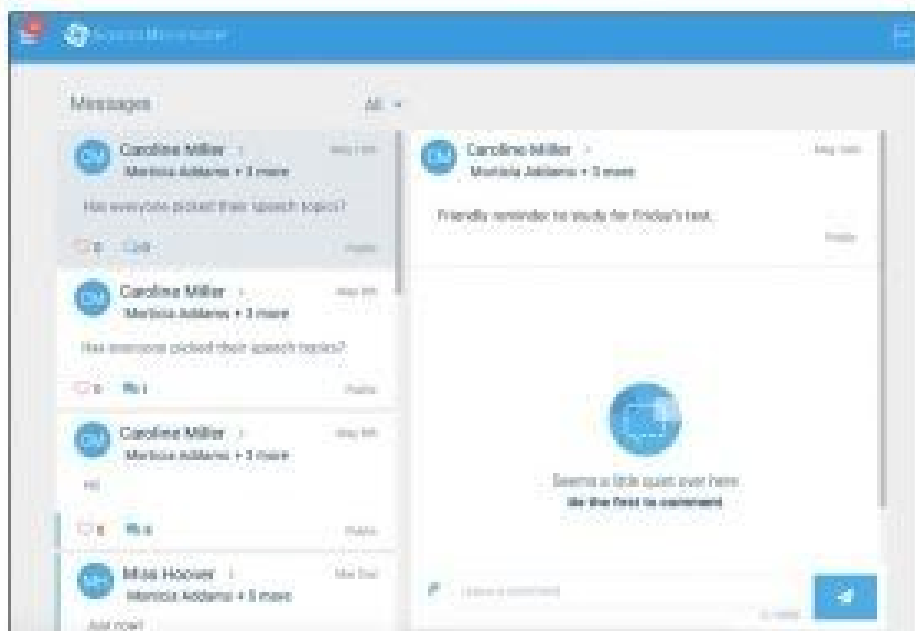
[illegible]

Messages

All

CM Caroline Miller
Marissa Addams + 3 more
May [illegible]

Has everyone picked their speech topics?

0 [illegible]

Public

CM Caroline Miller
Marissa Addams + 3 more
May 9th

Has everyone picked their speech topics?

0 1

Public

CM Caroline Miller
Marissa Addams + 3 more
May 9th

Hi!

0 0

Public

MH Miss Hoover
Marissa Addams + 3 more
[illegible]

Just now!

CM Caroline Miller
Marissa Addams + 3 more
May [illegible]

Friendly reminder to study for Friday's test.

Public

Seems a little quiet over here
Be the first to comment

Leave a comment

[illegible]